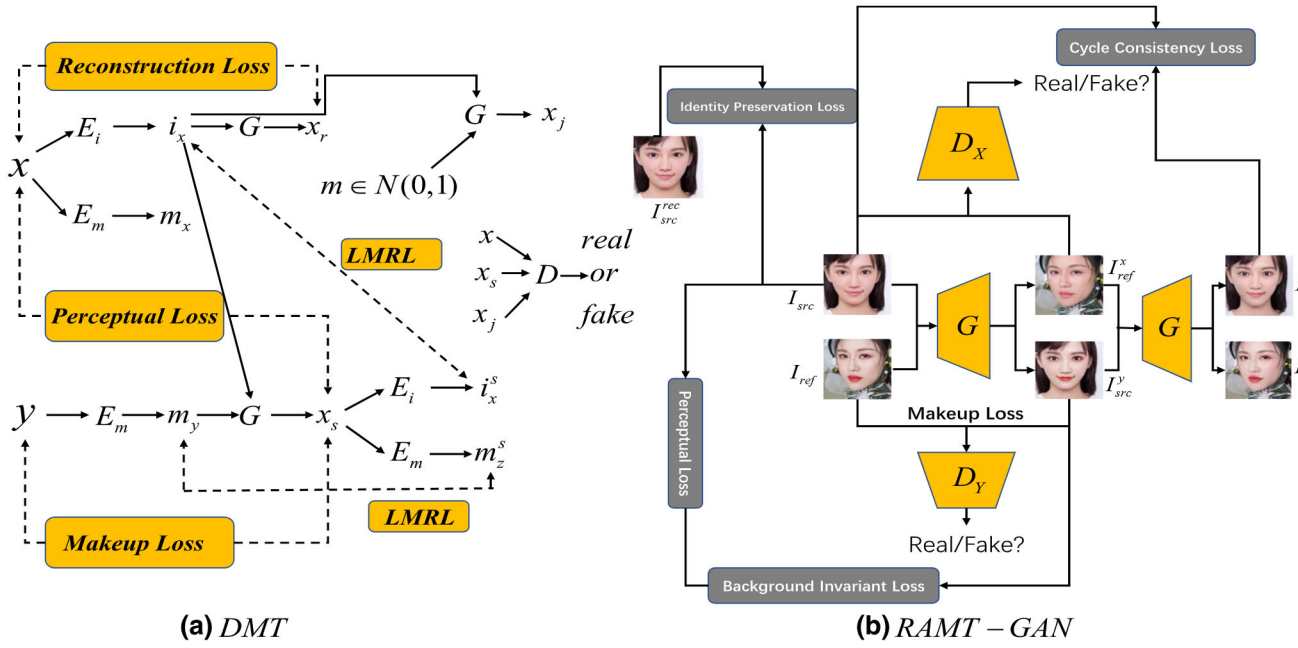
Reconstruction Loss

$x$ $E_i$ $i_x$ $G$ $x_r$ $G$ $x_j$

$m \in N(0,1)$

$E_m$ $m_x$

LMRL

$x$ $x_s$ $x_j$ $D$ real or fake

Perceptual Loss

$y$ $E_m$ $m_y$ $G$ $x_s$ $E_i$ $i_x^s$ $E_m$ $m_z^s$

LMRL

Makeup Loss

**(a)** $DMT$

Cycle Consistency Loss

Identity Preservation Loss

Real/Fake?

$D_X$

$I_{src}^{rec}$

$I_{src}$ $I_{ref}$ $G$ $I_{ref}^x$ $I_{src}^y$ $G$

Perceptual Loss

Makeup Loss

$D_Y$

Real/Fake?

Background Invariant Loss

**(b)** $RAMT-GAN$